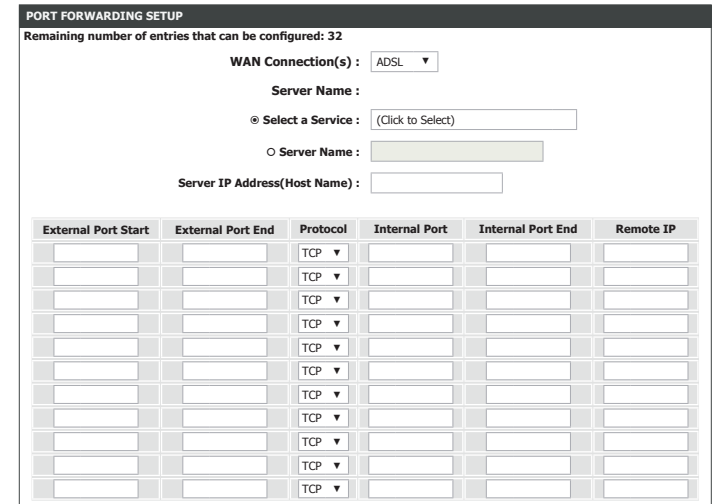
PORT FORWARDING SETUP

Remaining number of entries that can be configured: 32

WAN Connection(s) : ADSL ▼

Server Name :

⊙ Select a Service : (Click to Select)

○ Server Name :

Server IP Address(Host Name) :

| External Port Start | External Port End | Protocol | Internal Port | Internal Port End | Remote IP |
|---|---|---|---|---|---|
| | | TCP ▼ | | | |
| | | TCP ▼ | | | |
| | | TCP ▼ | | | |
| | | TCP ▼ | | | |
| | | TCP ▼ | | | |
| | | TCP ▼ | | | |
| | | TCP ▼ | | | |
| | | TCP ▼ | | | |
| | | TCP ▼ | | | |
| | | TCP ▼ | | | |
| | | TCP ▼ | | | |
| | | TCP ▼ | | | |